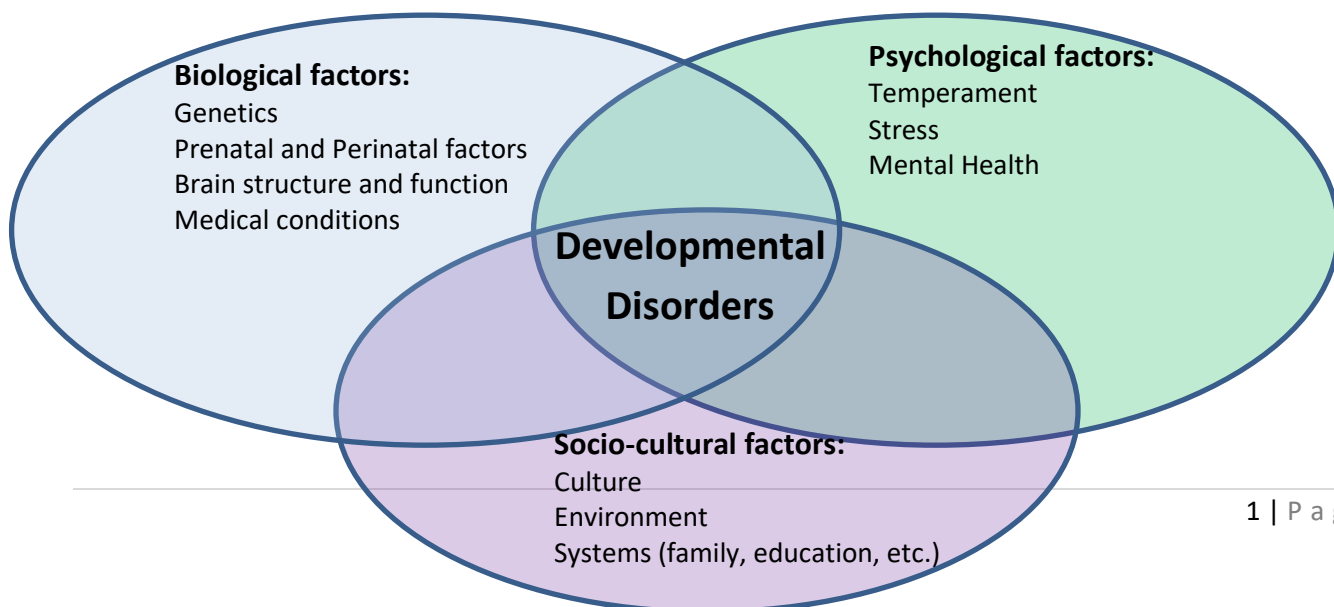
**Biological factors:**
Genetics
Prenatal and Perinatal factors
Brain structure and function
Medical conditions

**Psychological factors:**
Temperament
Stress
Mental Health

**Developmental Disorders**

**Socio-cultural factors:**
Culture
Environment
Systems (family, education, etc.)

1 | P a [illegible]